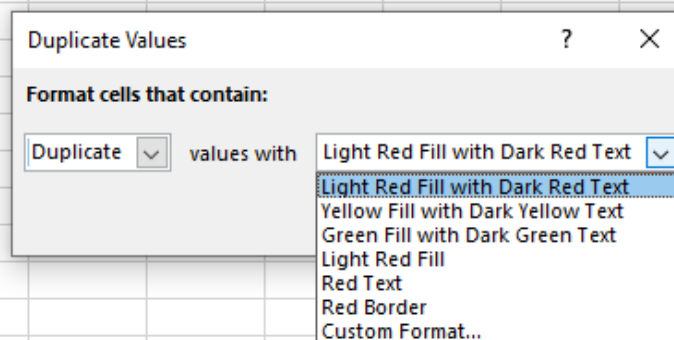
Duplicate Values ? ×

Format cells that contain:

Duplicate values with Light Red Fill with Dark Red Text

Light Red Fill with Dark Red Text
Yellow Fill with Dark Yellow Text
Green Fill with Dark Green Text
Light Red Fill
Red Text
Red Border
Custom Format...